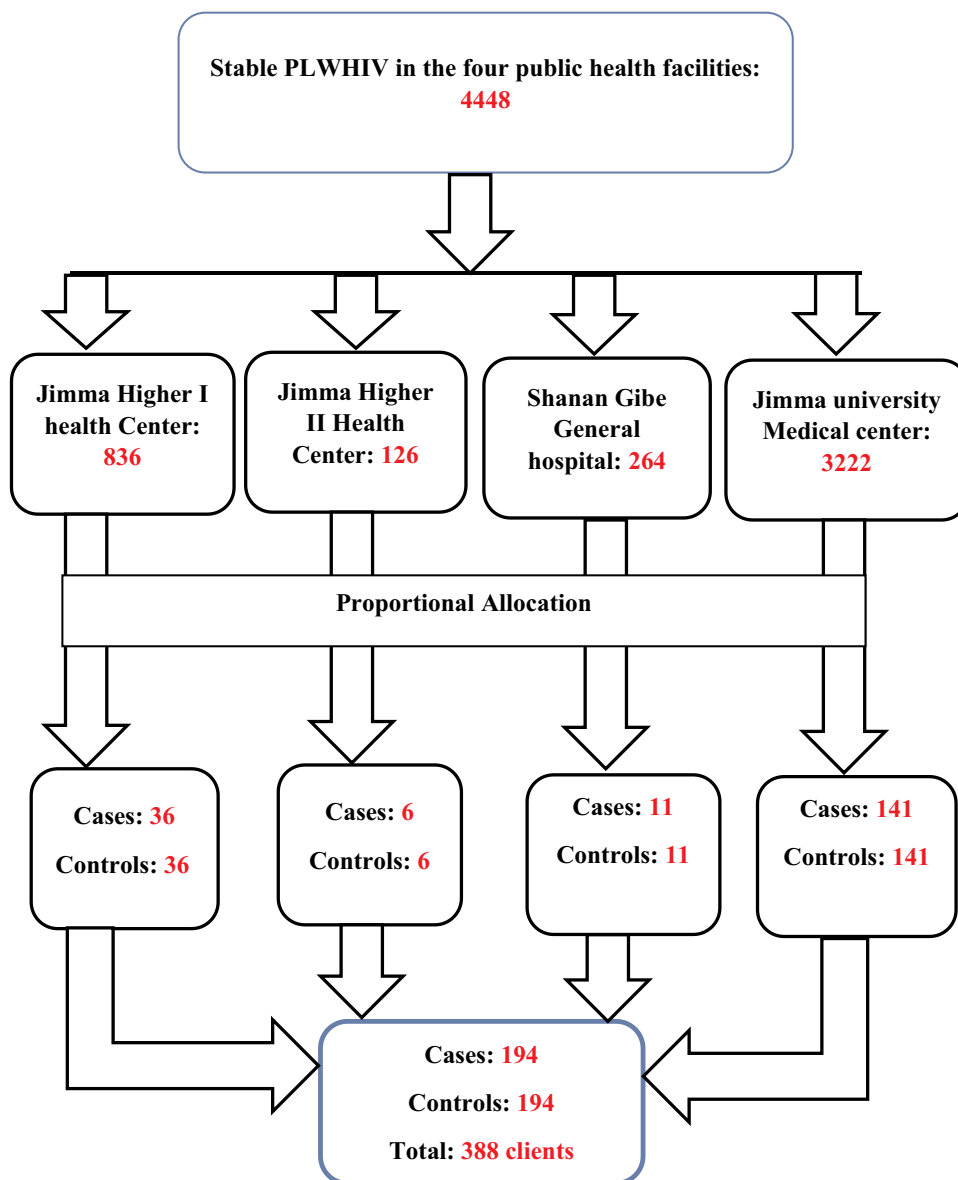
Stable PLWHIV in the four public health facilities: 4448

Jimma Higher I health Center: 836

Jimma Higher II Health Center: 126

Shanan Gibe General hospital: 264

Jimma university Medical center: 3222

Proportional Allocation

Cases: 36
Controls: 36

Cases: 6
Controls: 6

Cases: 11
Controls: 11

Cases: 141
Controls: 141

Cases: 194
Controls: 194
Total: 388 clients